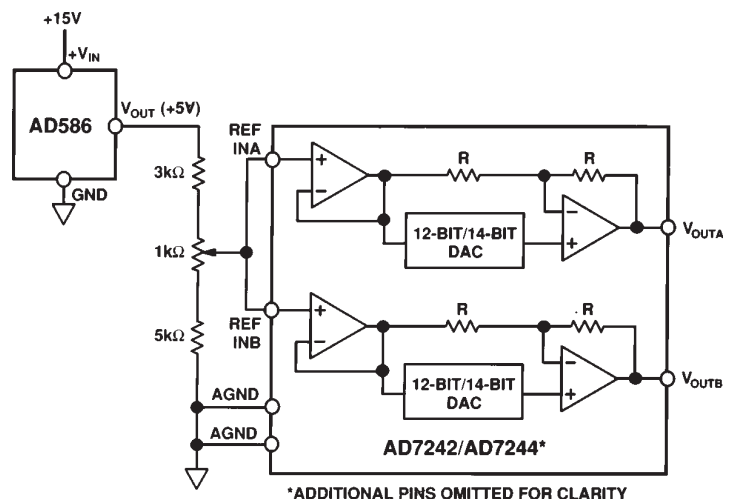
+15V

$+V_{IN}$

AD586

$V_{OUT}$ (+5V)

GND

3kΩ

1kΩ

5kΩ

REF INA

REF INB

AGND

AGND

+

–

R

R

–

+

12-BIT/14-BIT DAC

$V_{OUTA}$

+

–

R

R

–

+

12-BIT/14-BIT DAC

$V_{OUTB}$

AD7242/AD7244*

*ADDITIONAL PINS OMITTED FOR CLARITY